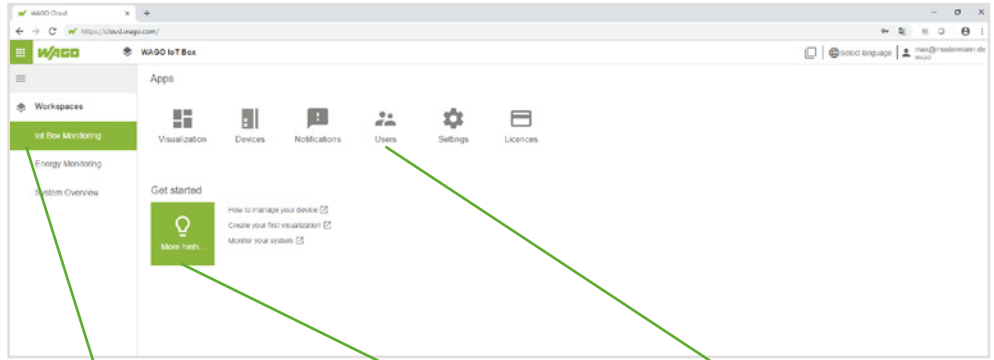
WAGO Cloud
https://cloud.wago.com/
WAGO
WAGO IoT Box
Select language
max@mustermann.de
wago
Workspaces
IoT Box Monitoring
Energy Monitoring
System Overview
Apps
Visualization
Devices
Notifications
Users
Settings
Licences
Get started
More hints...
How to manage your device
Create your first visualization
Monitor your system